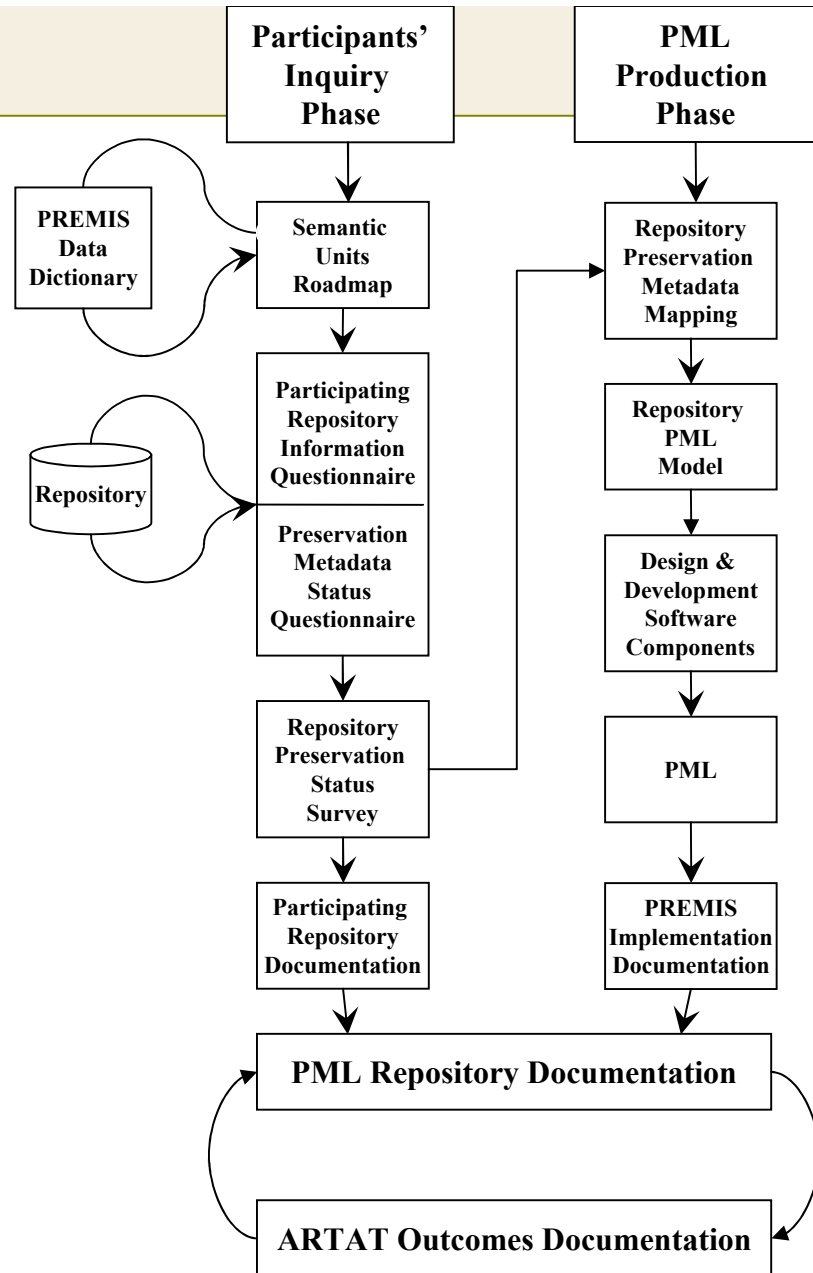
Participants' Inquiry Phase

PML Production Phase

PREMIS Data Dictionary

Semantic Units Roadmap

Repository Preservation Metadata Mapping

Participating Repository Information Questionnaire

Repository

Preservation Metadata Status Questionnaire

Repository PML Model

Design & Development Software Components

Repository Preservation Status Survey

PML

Participating Repository Documentation

PREMIS Implementation Documentation

PML Repository Documentation

ARTAT Outcomes Documentation